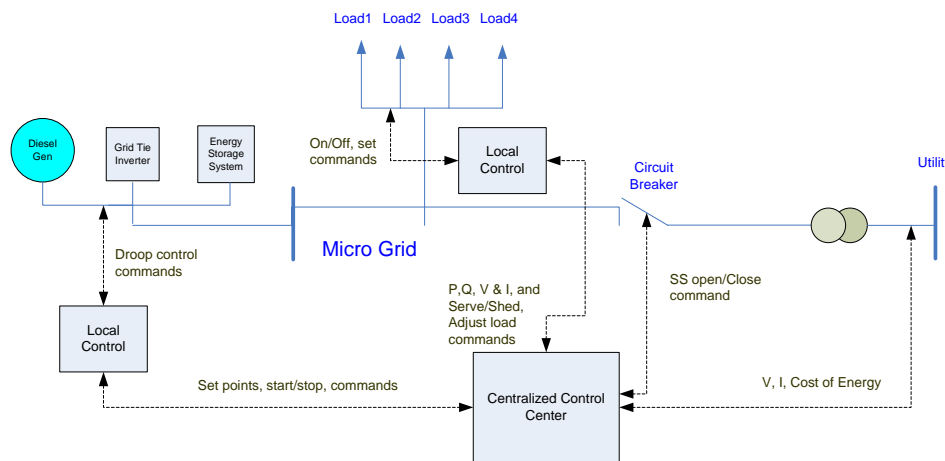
Load1 Load2 Load3 Load4

Diesel Gen

Grid Tie Inverter

Energy Storage System

On/Off, set commands

Local Control

Circuit Breaker

Utilit

Micro Grid

Droop control commands

P,Q, V & I, and Serve/Shed, Adjust load commands

SS open/Close command

Local Control

Set points, start/stop, commands

Centralized Control Center

V, I, Cost of Energy